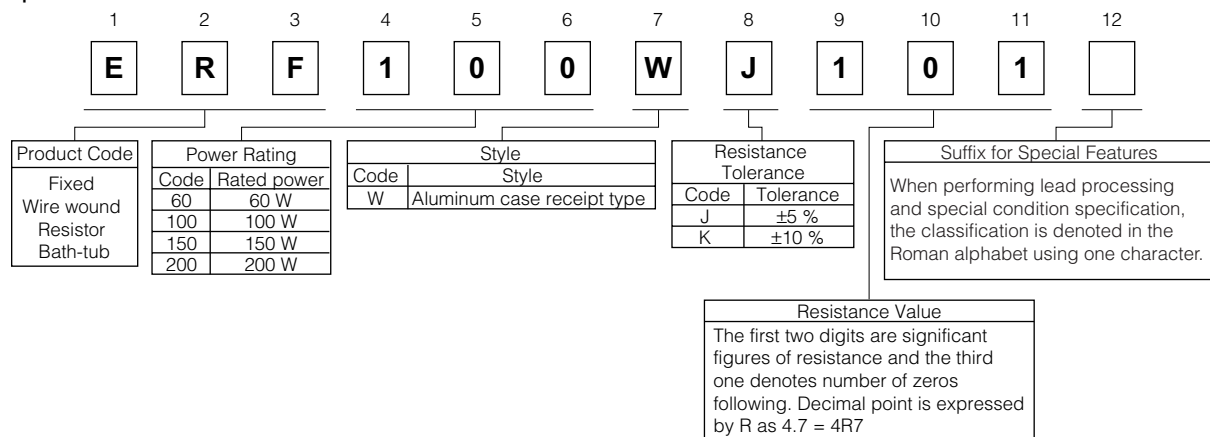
1 2 3 4 5 6 7 8 9 10 11 12

E R F 1 0 0 W J 1 0 1

Product Code

Fixed Wire wound Resistor Bath-tub

Power Rating

| Code | Rated power |
|---|---|
| 60 | 60 W |
| 100 | 100 W |
| 150 | 150 W |
| 200 | 200 W |

Style

| Code | Style |
|---|---|
| W | Aluminum case receipt type |

Resistance Tolerance

| Code | Tolerance |
|---|---|
| J | ±5 % |
| K | ±10 % |

Suffix for Special Features

When performing lead processing and special condition specification, the classification is denoted in the Roman alphabet using one character.

Resistance Value

The first two digits are significant figures of resistance and the third one denotes number of zeros following. Decimal point is expressed by R as 4.7 = 4R7